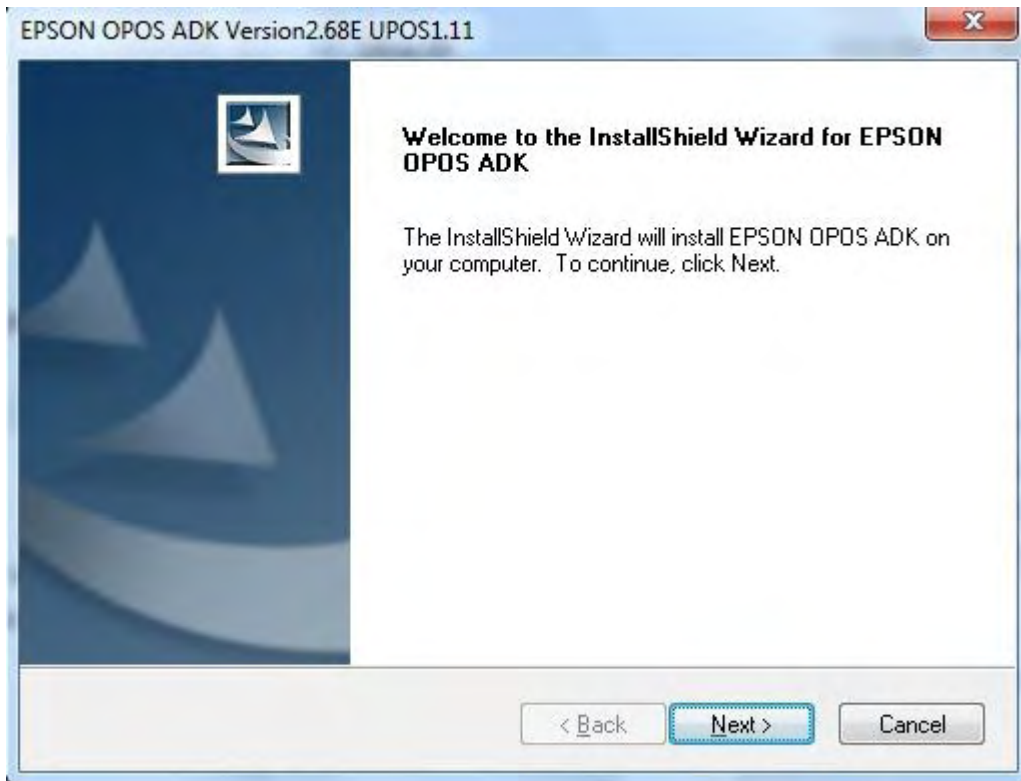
EPSON OPOS ADK Version2.68E UPOS1.11

Welcome to the InstallShield Wizard for EPSON OPOS ADK

The InstallShield Wizard will install EPSON OPOS ADK on your computer. To continue, click Next.

< Back

Next >

Cancel